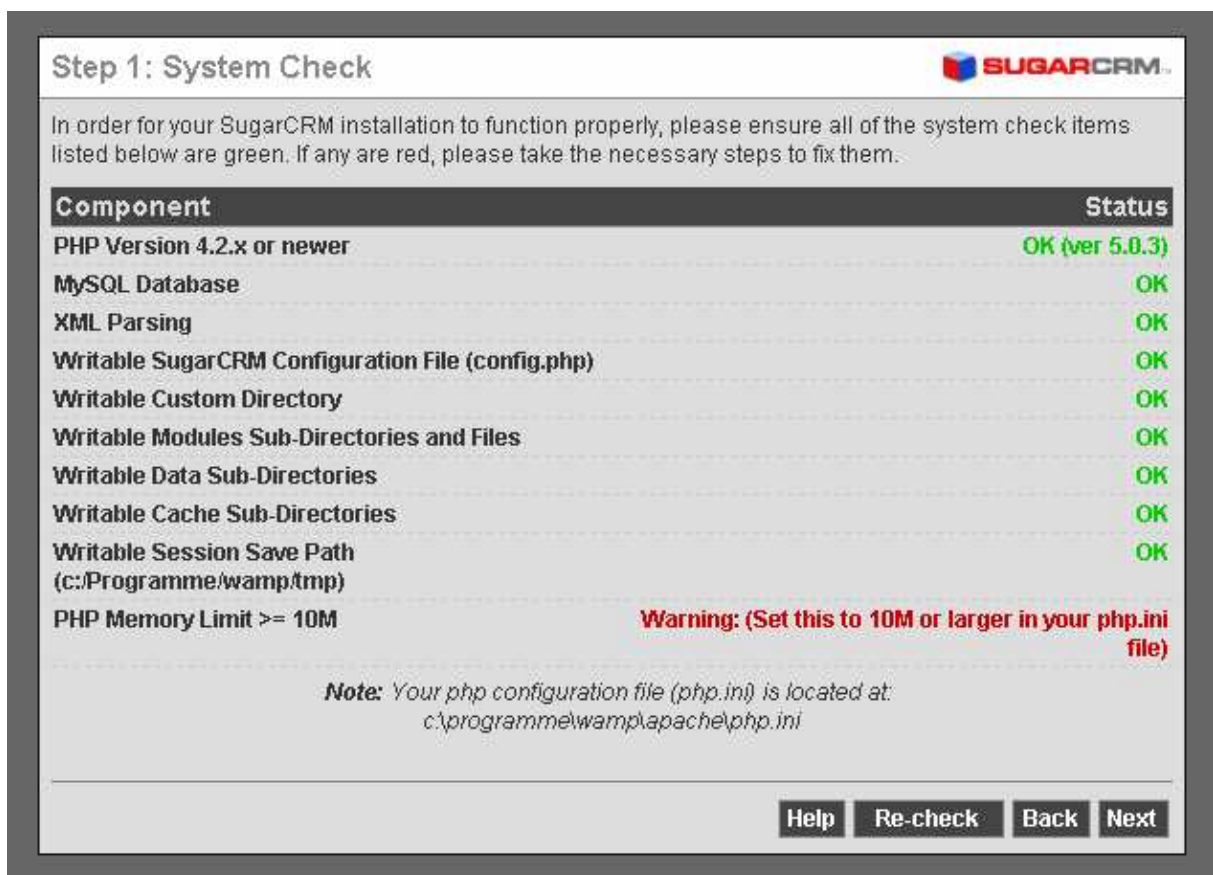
Step 1: System Check

SUGARCRM.

In order for your SugarCRM installation to function properly, please ensure all of the system check items listed below are green. If any are red, please take the necessary steps to fix them.

| Component | Status |
|---|---|
| PHP Version 4.2.x or newer | OK (ver 5.0.3) |
| MySQL Database | OK |
| XML Parsing | OK |
| Writable SugarCRM Configuration File (config.php) | OK |
| Writable Custom Directory | OK |
| Writable Modules Sub-Directories and Files | OK |
| Writable Data Sub-Directories | OK |
| Writable Cache Sub-Directories | OK |
| Writable Session Save Path (c:/Programme/wamp/tmp) | OK |
| PHP Memory Limit >= 10M | Warning: (Set this to 10M or larger in your php.ini file) |

Note: Your php configuration file (php.ini) is located at: c:\programme\wamp\apache\php.ini

Help Re-check Back Next